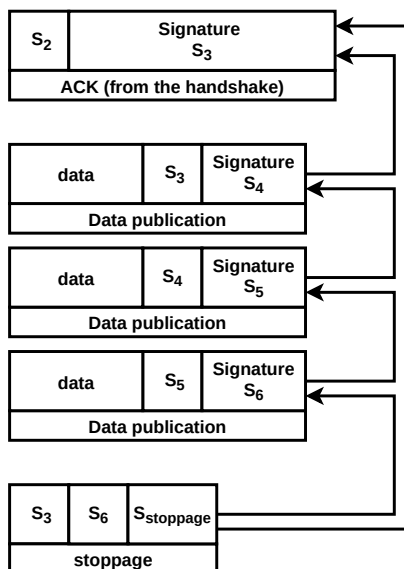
$S_2$ Signature $S_3$

ACK (from the handshake)

data $S_3$ Signature $S_4$

Data publication

data $S_4$ Signature $S_5$

Data publication

data $S_5$ Signature $S_6$

Data publication

$S_3$ $S_6$ $S_{stoppage}$

stoppage